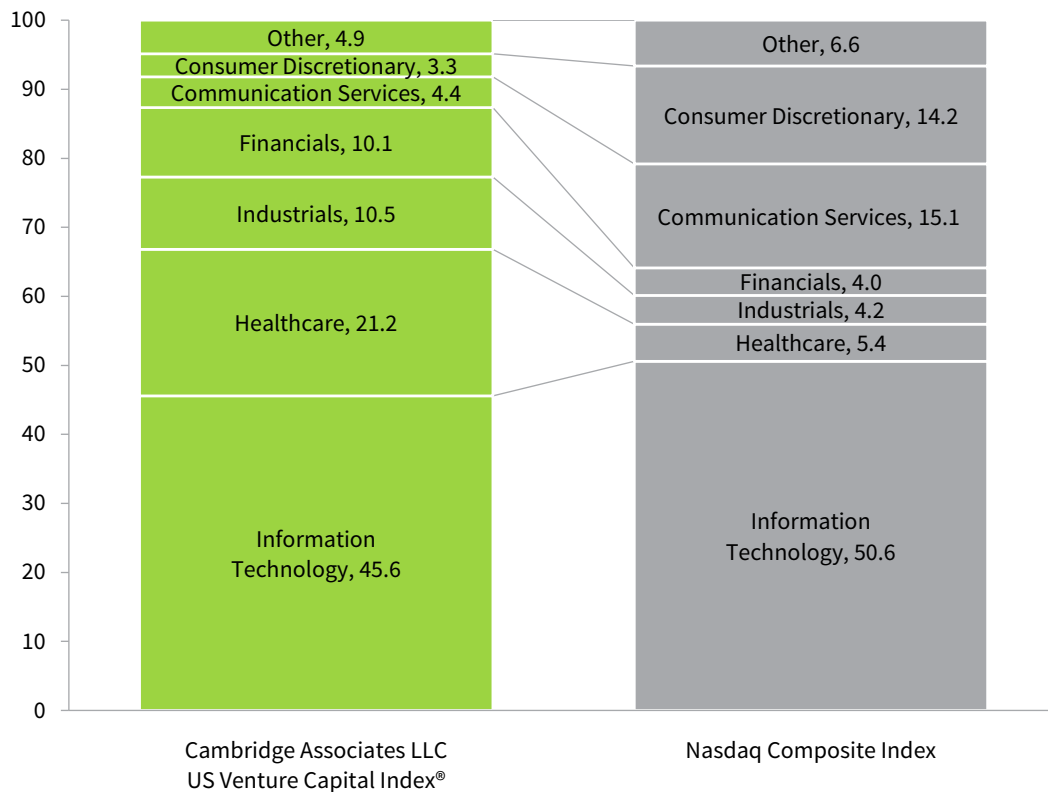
100
90
80
70
60
50
40
30
20
10
0

Other, 4.9
Consumer Discretionary, 3.3
Communication Services, 4.4
Financials, 10.1
Industrials, 10.5
Healthcare, 21.2
Information Technology, 45.6

Other, 6.6
Consumer Discretionary, 14.2
Communication Services, 15.1
Financials, 4.0
Industrials, 4.2
Healthcare, 5.4
Information Technology, 50.6

Cambridge Associates LLC
US Venture Capital Index®

Nasdaq Composite Index